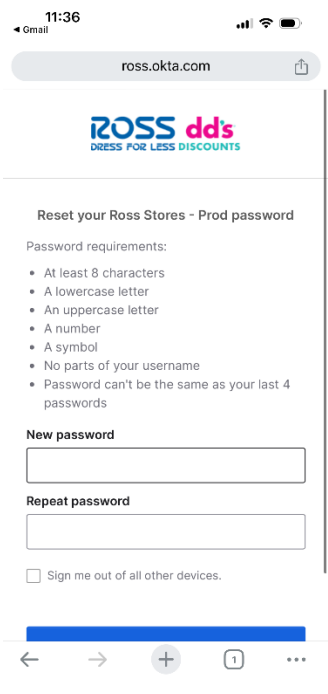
11:36
◂ Gmail

ross.okta.com

ROSS DRESS FOR LESS dd's DISCOUNTS

Reset your Ross Stores - Prod password

Password requirements:

- At least 8 characters
- A lowercase letter
- An uppercase letter
- A number
- A symbol
- No parts of your username
- Password can't be the same as your last 4 passwords

New password

Repeat password

Sign me out of all other devices.

1